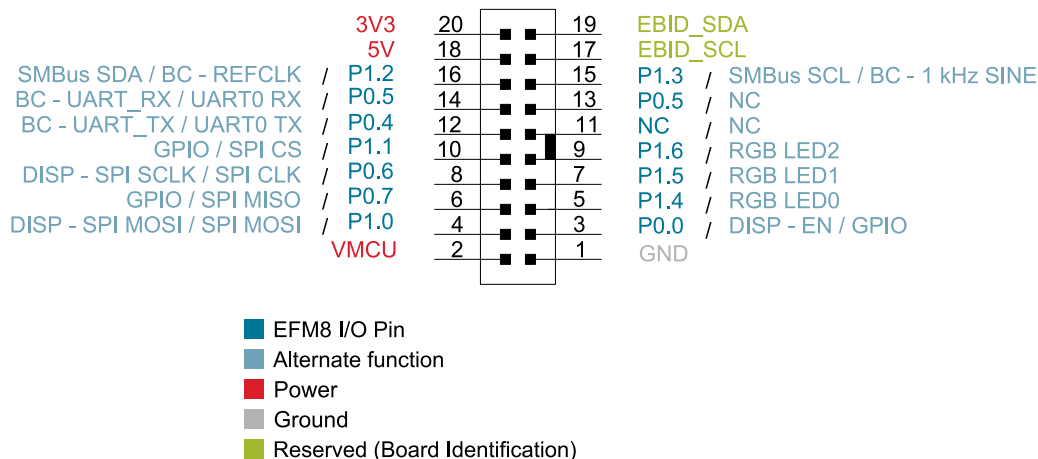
3V3 20 19 EBID_SDA
5V 18 17 EBID_SCL
SMBus SDA / BC - REFCLK / P1.2 16 15 P1.3 / SMBus SCL / BC - 1 kHz SINE
BC - UART_RX / UART0 RX / P0.5 14 13 P0.5 / NC
BC - UART_TX / UART0 TX / P0.4 12 11 NC / NC
GPIO / SPI CS / P1.1 10 9 P1.6 / RGB LED2
DISP - SPI SCLK / SPI CLK / P0.6 8 7 P1.5 / RGB LED1
GPIO / SPI MISO / P0.7 6 5 P1.4 / RGB LED0
DISP - SPI MOSI / SPI MOSI / P1.0 4 3 P0.0 / DISP - EN / GPIO
VMCU 2 1 GND

EFM8 I/O Pin
Alternate function
Power
Ground
Reserved (Board Identification)